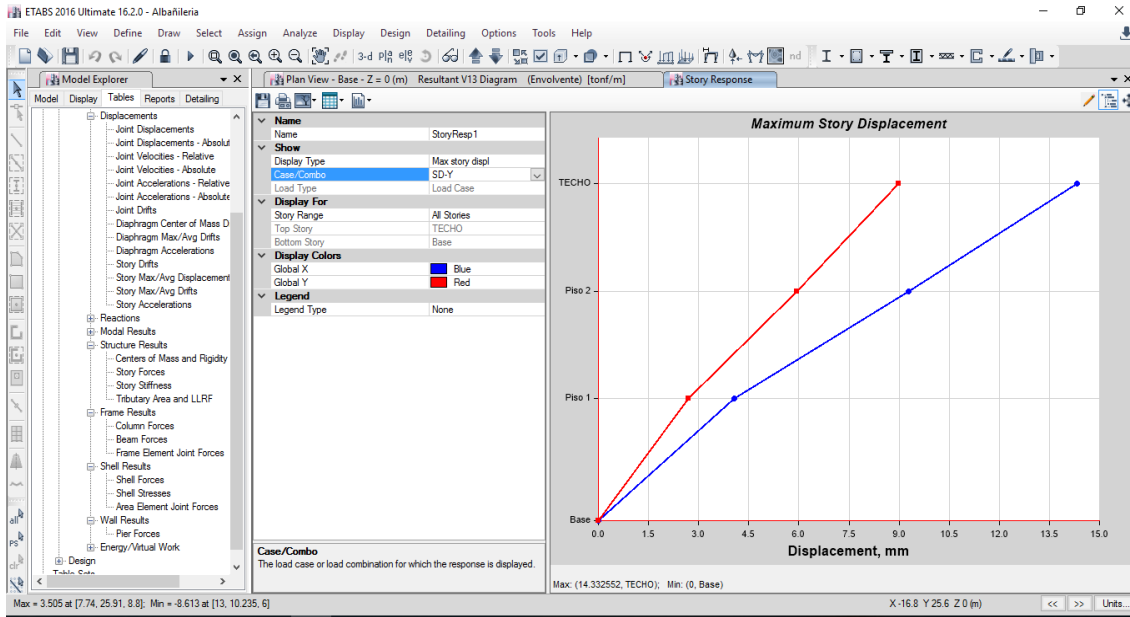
ETABS 2016 Ultimate 16.2.0 - Albañileria

File Edit View Define Draw Select Assign Analyze Display Design Detailing Options Tools Help

3-d nd

Model Explorer

Model Display Tables Reports Detailing

Displacements
Joint Displacements
Joint Displacements - Absolut
Joint Velocities - Relative
Joint Velocities - Absolute
Joint Accelerations - Relative
Joint Accelerations - Absolute
Joint Drifts
Diaphragm Center of Mass D
Diaphragm Max/Avg Drifts
Diaphragm Accelerations
Story Drifts
Story Max/Avg Displacement
Story Max/Avg Drifts
Story Accelerations
Reactions
Modal Results
Structure Results
Centers of Mass and Rigidity
Story Forces
Story Stiffness
Tributary Area and LLRF
Frame Results
Column Forces
Beam Forces
Frame Element Joint Forces
Shell Results
Shell Forces
Shell Stresses
Area Element Joint Forces
Wall Results
Pier Forces
Energy/Virtual Work
Design
Table Sets

Plan View - Base - Z = 0 (m) Resultant V13 Diagram (Envolvente) [tonf/m]

Story Response

| Name | |
|---|---|
| Name | StoryResp1 |
| **Show** | |
| Display Type | Max story displ |
| Case/Combo | SD-Y |
| Load Type | Load Case |
| **Display For** | |
| Story Range | All Stories |
| Top Story | TECHO |
| Bottom Story | Base |
| **Display Colors** | |
| Global X | Blue |
| Global Y | Red |
| **Legend** | |
| Legend Type | None |

Case/Combo
The load case or load combination for which the response is displayed.

Maximum Story Displacement

TECHO
Piso 2
Piso 1
Base

0.0 1.5 3.0 4.5 6.0 7.5 9.0 10.5 12.0 13.5 15.0

Displacement, mm

Max: (14.332552, TECHO); Min: (0, Base)

Max = 3.505 at [7.74, 25.91, 8.8]; Min = -8.613 at [13, 10.235, 6]

X -16.8 Y 25.6 Z 0 (m)

<< >> Units...